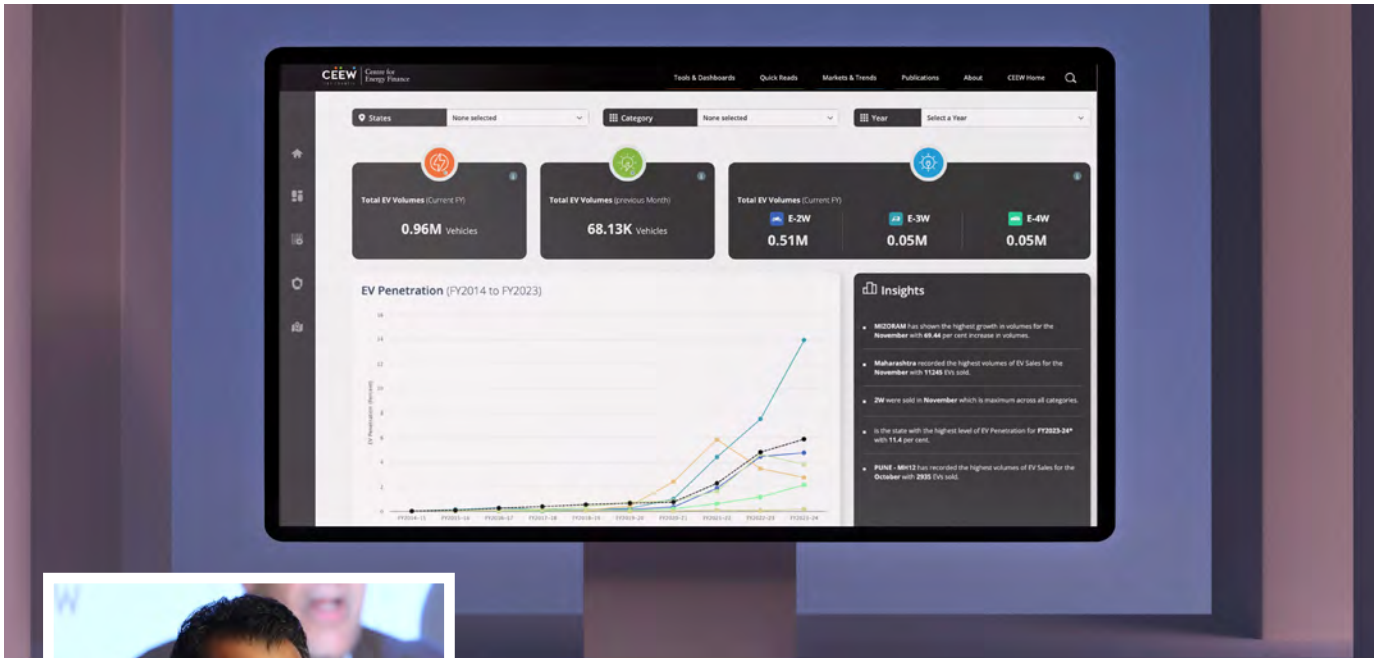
CEEW Centre for Energy Finance

Tools & Dashboards Quick Reads Markets & Trends Publications About CEEW Home

States None selected

Category None selected

Year Select a Year

Total EV Volumes (Current FY)
0.96M Vehicles

Total EV Volumes (previous Month)
68.13K Vehicles

Total EV Volumes (Current FY)
E-2W 0.51M
E-3W 0.05M
E-4W 0.05M

EV Penetration (FY2014 to FY2023)

16
14
12
10
8
6
4
2
0

EV Penetration (Percent)

FY2014-15 FY2015-16 FY2016-17 FY2017-18 FY2018-19 FY2019-20 FY2020-21 FY2021-22 FY2022-23 FY2023-24

Insights

MIZORAM has shown the highest growth in volumes for the November with 69.44 per cent increase in volumes.

Maharashtra recorded the highest volumes of EV Sales for the November with 11245 EVs sold.

2W were sold in November which is maximum across all categories.

is the state with the highest level of EV Penetration for FY2023-24* with 11.4 per cent.

PUNE - MH12 has recorded the highest volumes of EV Sales for the October with 2935 EVs sold.

W